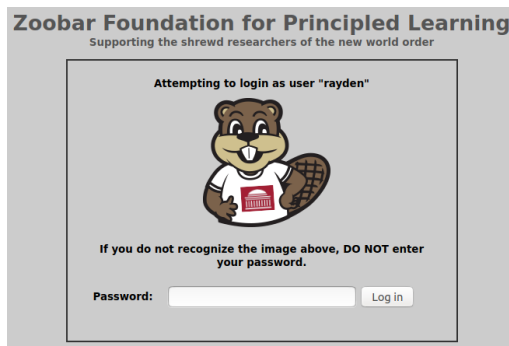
Zoobar Foundation for Principled Learning
Supporting the shrewd researchers of the new world order

Attempting to login as user "rayden"

If you do not recognize the image above, DO NOT enter your password.

Password: Log in